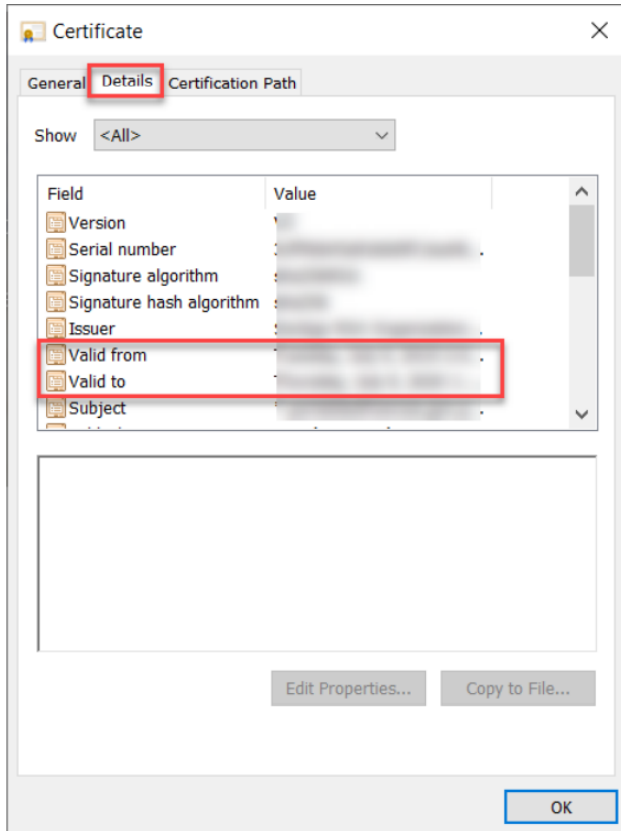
Certificate
×
General Details Certification Path

Show <All>

| Field | Value |
|---|---|
| Version | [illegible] |
| Serial number | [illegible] |
| Signature algorithm | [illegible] |
| Signature hash algorithm | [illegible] |
| Issuer | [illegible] |
| Valid from | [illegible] |
| Valid to | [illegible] |
| Subject | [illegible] |

Edit Properties... Copy to File...

OK